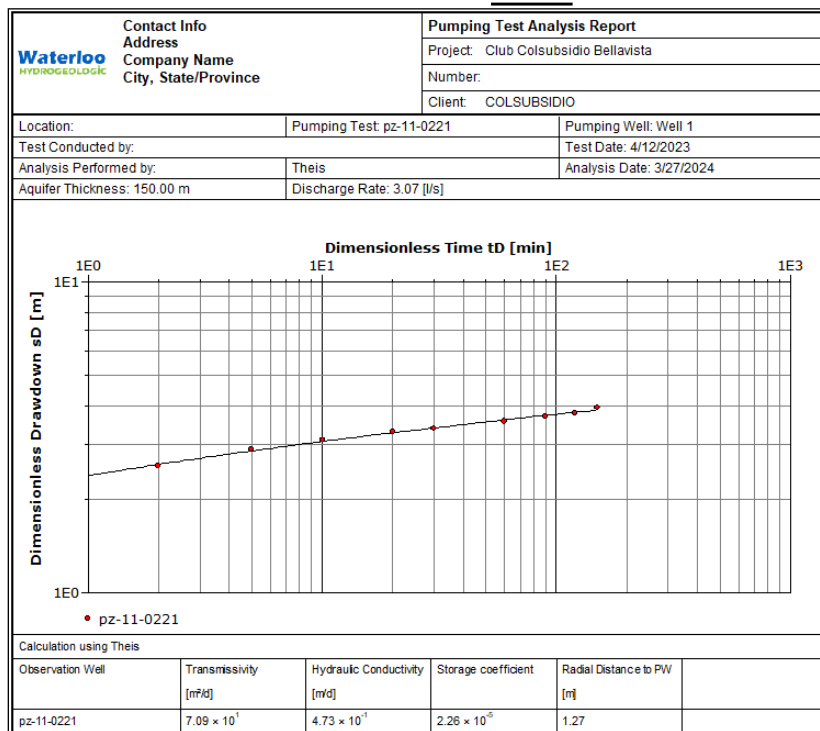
Waterloo HYDROGEOLOGIC

Contact Info
Address
Company Name
City, State/Province

| Pumping Test Analysis Report |
|---|
| Project: Club Colsubsidio Bellavista |
| Number: |
| Client: COLSUBSIDIO |

| Location: | Pumping Test: pz-11-0221 | Pumping Well: Well 1 |
|---|---|---|
| Test Conducted by: | | Test Date: 4/12/2023 |
| Analysis Performed by: | Theis | Analysis Date: 3/27/2024 |
| Aquifer Thickness: 150.00 m | Discharge Rate: 3.07 [l/s] | |

Dimensionless Time tD [min]

1E0 1E1 1E2 1E3

Dimensionless Drawdown sD [m]

1E1

1E0

• pz-11-0221

Calculation using Theis

| Observation Well | Transmissivity [m²/d] | Hydraulic Conductivity [m/d] | Storage coefficient | Radial Distance to PW [m] |
|---|---|---|---|---|
| pz-11-0221 | $7.09 \times 10^{1}$ | $4.73 \times 10^{-1}$ | $2.26 \times 10^{-5}$ | 1.27 |